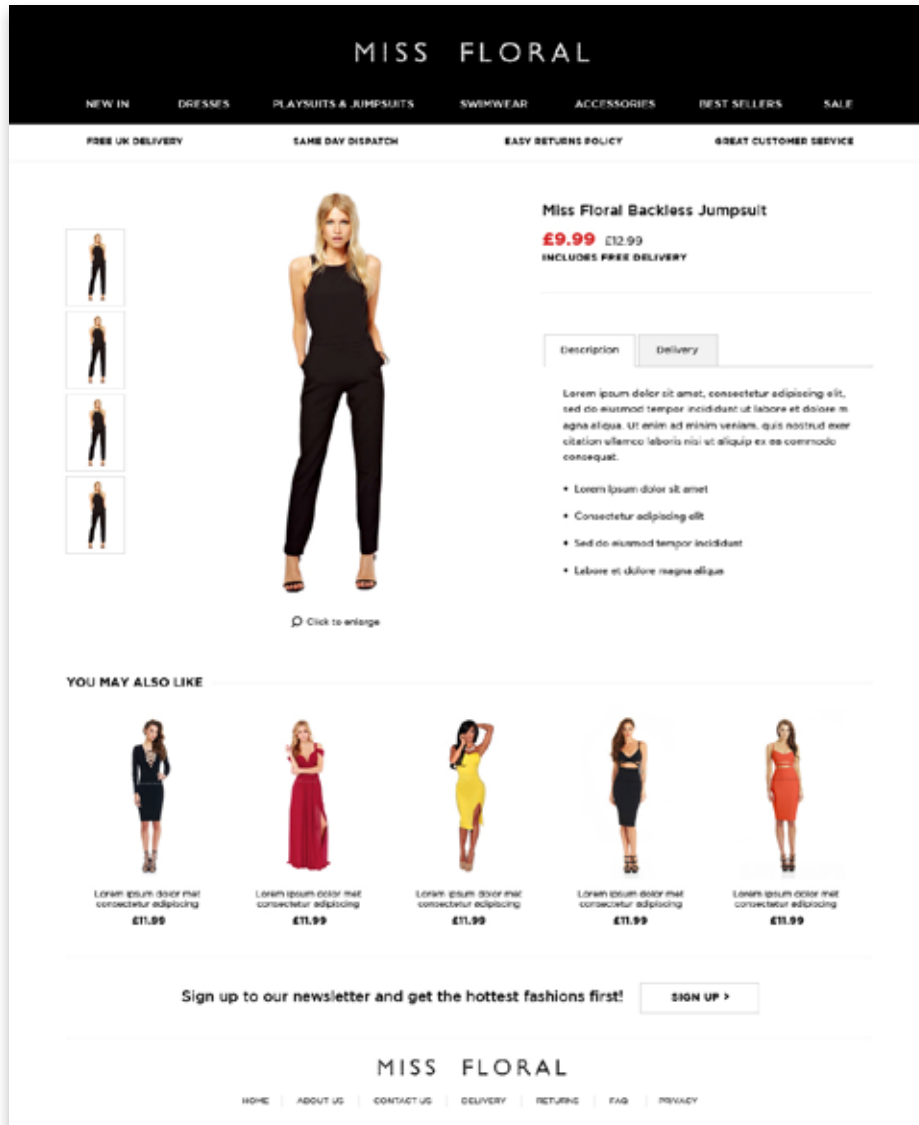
MISS FLORAL

NEW IN DRESSES PLAYSUITS & JUMPSUITS SWIMWEAR ACCESSORIES BEST SELLERS SALE

FREE UK DELIVERY SAME DAY DISPATCH EASY RETURNS POLICY GREAT CUSTOMER SERVICE

Miss Floral Backless Jumpsuit

£9.99 £12.99

INCLUDES FREE DELIVERY

Description Delivery

Lorem ipsum dolor sit amet, consectetur adipiscing elit, sed do eiusmod tempor incididunt ut labore et dolore m agna aliqua. Ut enim ad minim veniam, quis nostrud exer citation ullamco laboris nisi ut aliquip ex ea commodo consequat.

- Lorem ipsum dolor sit amet
- Consectetur adipiscing elit
- Sed do eiusmod tempor incididunt
- Labore et dolore magna aliqua

Click to enlarge

YOU MAY ALSO LIKE

Lorem ipsum dolor mat consectetur adipiscing £11.99

Lorem ipsum dolor mat consectetur adipiscing £11.99

Lorem ipsum dolor mat consectetur adipiscing £11.99

Lorem ipsum dolor mat consectetur adipiscing £11.99

Lorem ipsum dolor mat consectetur adipiscing £11.99

Sign up to our newsletter and get the hottest fashions first! SIGN UP >

MISS FLORAL

HOME | ABOUT US | CONTACT US | DELIVERY | RETURNS | FAQ | PRIVACY